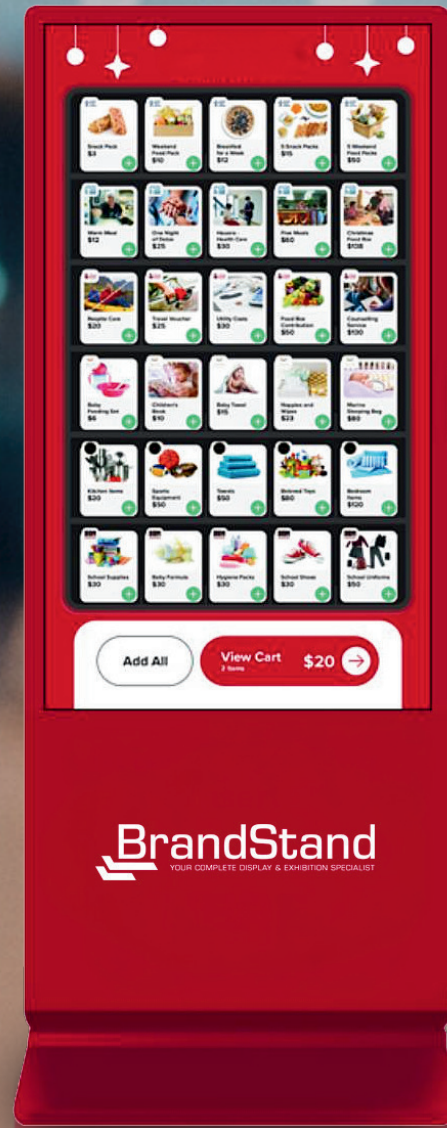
Snack Pack
$3

Weekend Food Pack
$10

Breakfast for a Week
$12

5 Snack Packs
$15

5 Weekend Food Packs
$50

Warm Meal
$12

One Night of Detox
$25

Housing - Health Care
$30

Five Meals
$60

Christmas Food Box
$138

Respite Care
$20

Travel Voucher
$25

Utility Costs
$30

Food Box Contribution
$50

Counselling Service
$130

Baby Feeding Set
$6

Children's Book
$10

Baby Towel
$15

Nappies and Wipes
$23

Marine Sleeping Bag
$80

Kitchen Items
$20

Sports Equipment
$50

Towels
$50

Brained Toys
$80

Bedroom Items
$120

School Supplies
$30

Baby Formula
$30

Hygiene Packs
$30

School Shoes
$30

School Uniforms
$50

Add All

View Cart
2 Items
$20

BrandStand
YOUR COMPLETE DISPLAY & EXHIBITION SPECIALIST